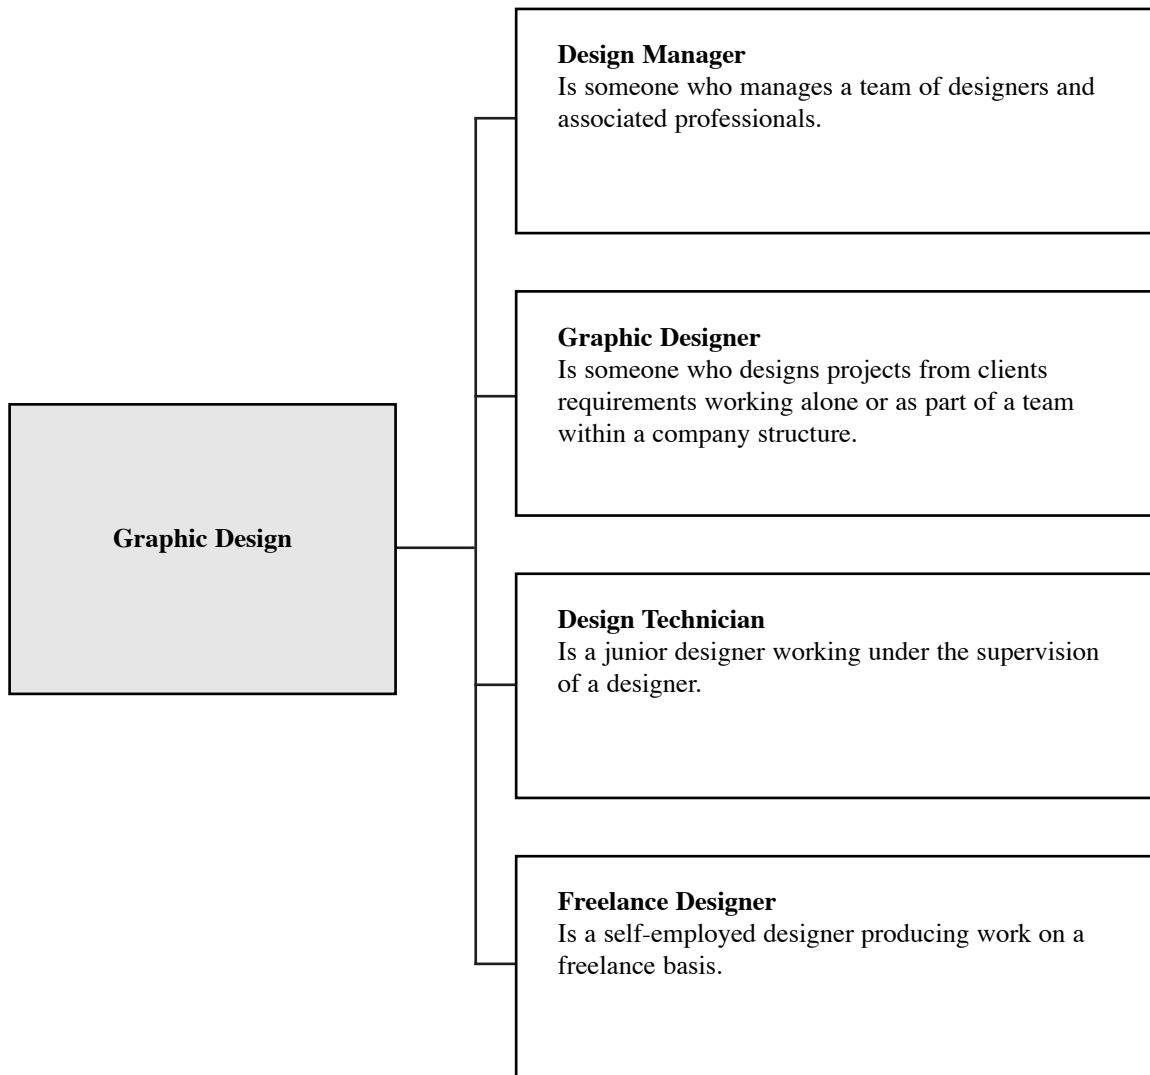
Graphic Design

Design Manager
Is someone who manages a team of designers and associated professionals.

Graphic Designer
Is someone who designs projects from clients requirements working alone or as part of a team within a company structure.

Design Technician
Is a junior designer working under the supervision of a designer.

Freelance Designer
Is a self-employed designer producing work on a freelance basis.